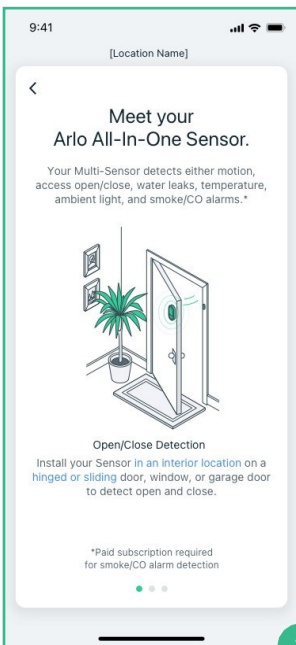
9:41

[Location Name]

<

Meet your
Arlo All-In-One Sensor.

Your Multi-Sensor detects either motion, access open/close, water leaks, temperature, ambient light, and smoke/CO alarms.*

Open/Close Detection

Install your Sensor in an interior location on a hinged or sliding door, window, or garage door to detect open and close.

*Paid subscription required for smoke/CO alarm detection